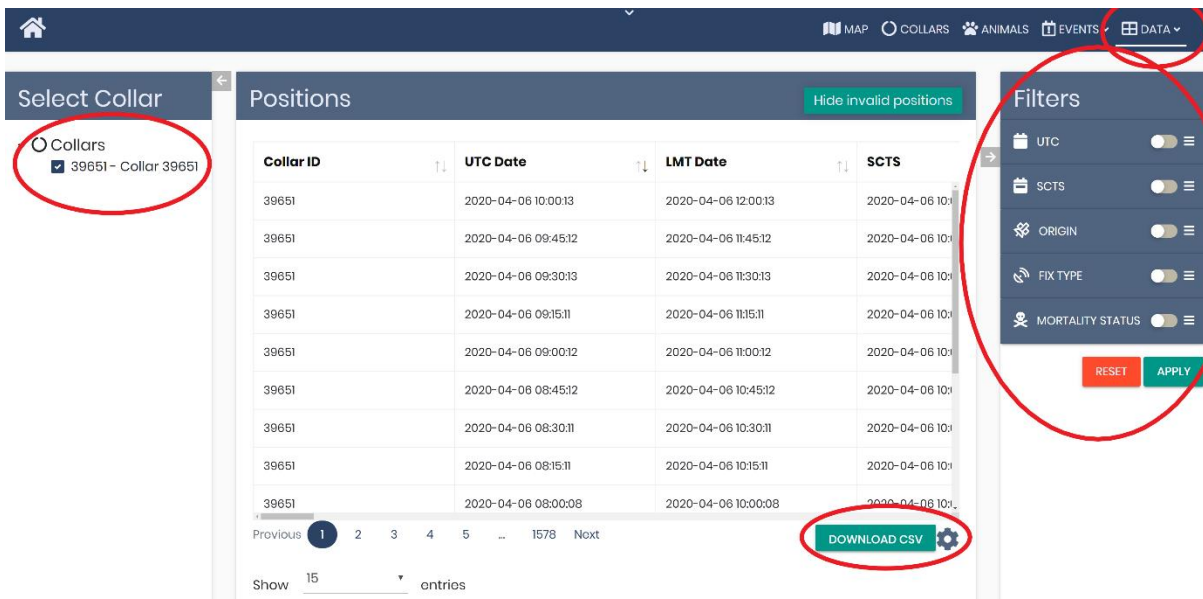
MAP COLLARS ANIMALS EVENTS DATA

Select Collar

Collars
39651 - Collar 39651

Positions

Hide invalid positions

| Collar ID | UTC Date | LMT Date | SCTS |
|---|---|---|---|
| 39651 | 2020-04-06 10:00:13 | 2020-04-06 12:00:13 | 2020-04-06 10:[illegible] |
| 39651 | 2020-04-06 09:45:12 | 2020-04-06 11:45:12 | 2020-04-06 10:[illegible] |
| 39651 | 2020-04-06 09:30:13 | 2020-04-06 11:30:13 | 2020-04-06 10:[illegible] |
| 39651 | 2020-04-06 09:15:11 | 2020-04-06 11:15:11 | 2020-04-06 10:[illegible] |
| 39651 | 2020-04-06 09:00:12 | 2020-04-06 11:00:12 | 2020-04-06 10:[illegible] |
| 39651 | 2020-04-06 08:45:12 | 2020-04-06 10:45:12 | 2020-04-06 10:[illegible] |
| 39651 | 2020-04-06 08:30:11 | 2020-04-06 10:30:11 | 2020-04-06 10:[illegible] |
| 39651 | 2020-04-06 08:15:11 | 2020-04-06 10:15:11 | 2020-04-06 10:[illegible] |
| 39651 | 2020-04-06 08:00:08 | 2020-04-06 10:00:08 | 2020-04-06 10:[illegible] |

Previous 1 2 3 4 5 ... 1578 Next

DOWNLOAD CSV

Show 15 entries

Filters

UTC
SCTS
ORIGIN
FIX TYPE
MORTALITY STATUS

RESET
APPLY